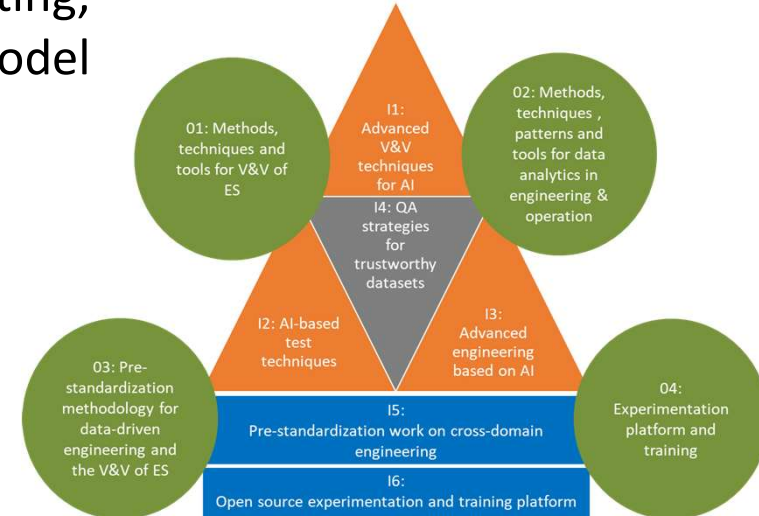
ting,
odel

01: Methods, techniques and tools for V&V of ES

I1: Advanced V&V techniques for AI

02: Methods, techniques , patterns and tools for data analytics in engineering & operation

I4: QA strategies for trustworthy datasets

I2: AI-based test techniques

I3: Advanced engineering based on AI

03: Pre-standardization methodology for data-driven engineering and the V&V of ES

04: Experimentation platform and training

I5: Pre-standardization work on cross-domain engineering

I6: Open source experimentation and training platform